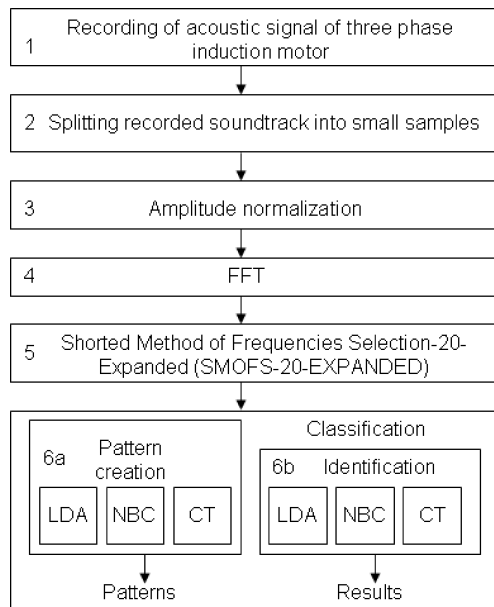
1 Recording of acoustic signal of three phase induction motor

2 Splitting recorded soundtrack into small samples

3 Amplitude normalization

4 FFT

5 Shorted Method of Frequencies Selection-20-Expanded (SMOFS-20-EXPANDED)

6a Pattern creation

LDA NBC CT

Classification

6b Identification

LDA NBC CT

Patterns

Results